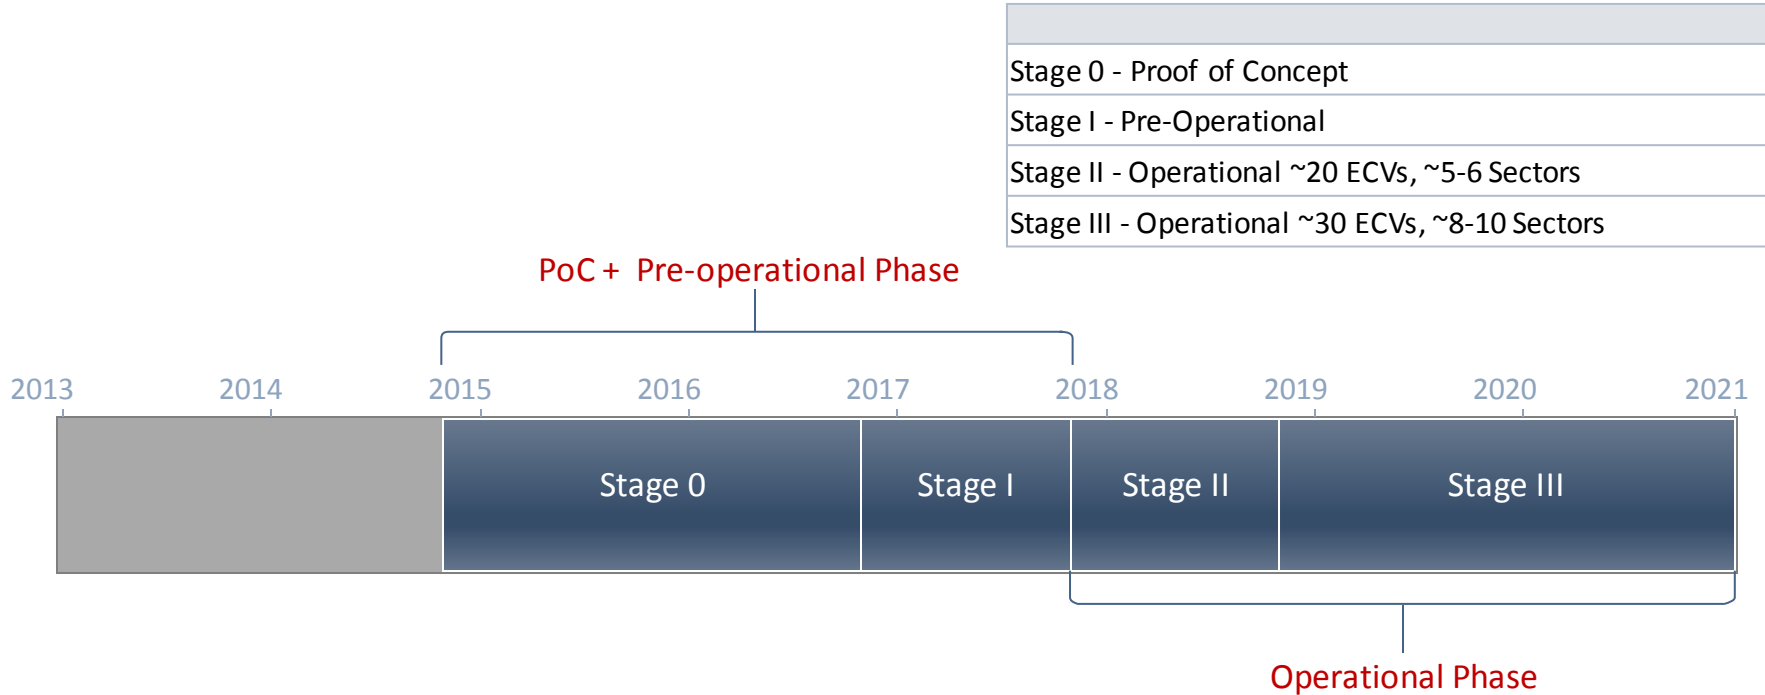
| |
|---|
| Stage 0 - Proof of Concept |
| Stage I - Pre-Operational |
| Stage II - Operational ~20 ECVs, ~5-6 Sectors |
| Stage III - Operational ~30 ECVs, ~8-10 Sectors |

PoC + Pre-operational Phase

2013 2014 2015 2016 2017 2018 2019 2020 2021

Stage 0
Stage I
Stage II
Stage III

Operational Phase